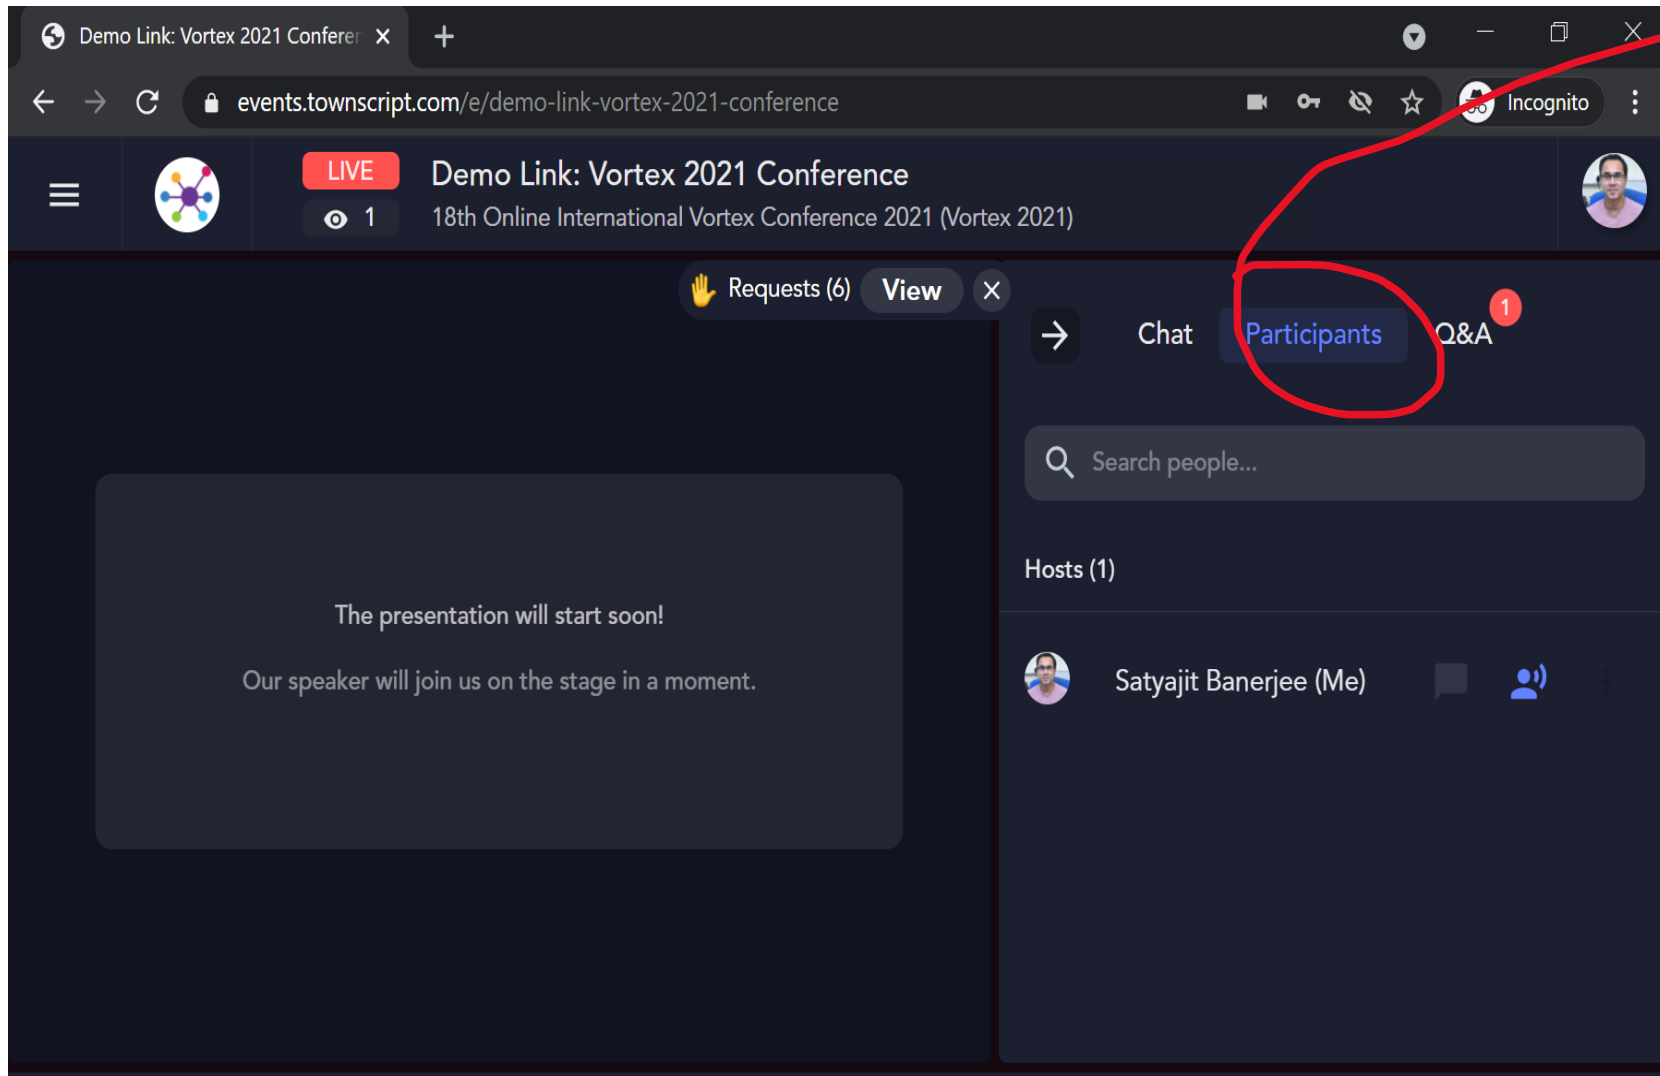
Demo Link: Vortex 2021 Conferer ×

events.townscript.com/e/demo-link-vortex-2021-conference

Incognito

LIVE
1

Demo Link: Vortex 2021 Conference
18th Online International Vortex Conference 2021 (Vortex 2021)

Requests (6) View

Chat Participants Q&A 1

Search people...

Hosts (1)

Satyajit Banerjee (Me)

The presentation will start soon!

Our speaker will join us on the stage in a moment.